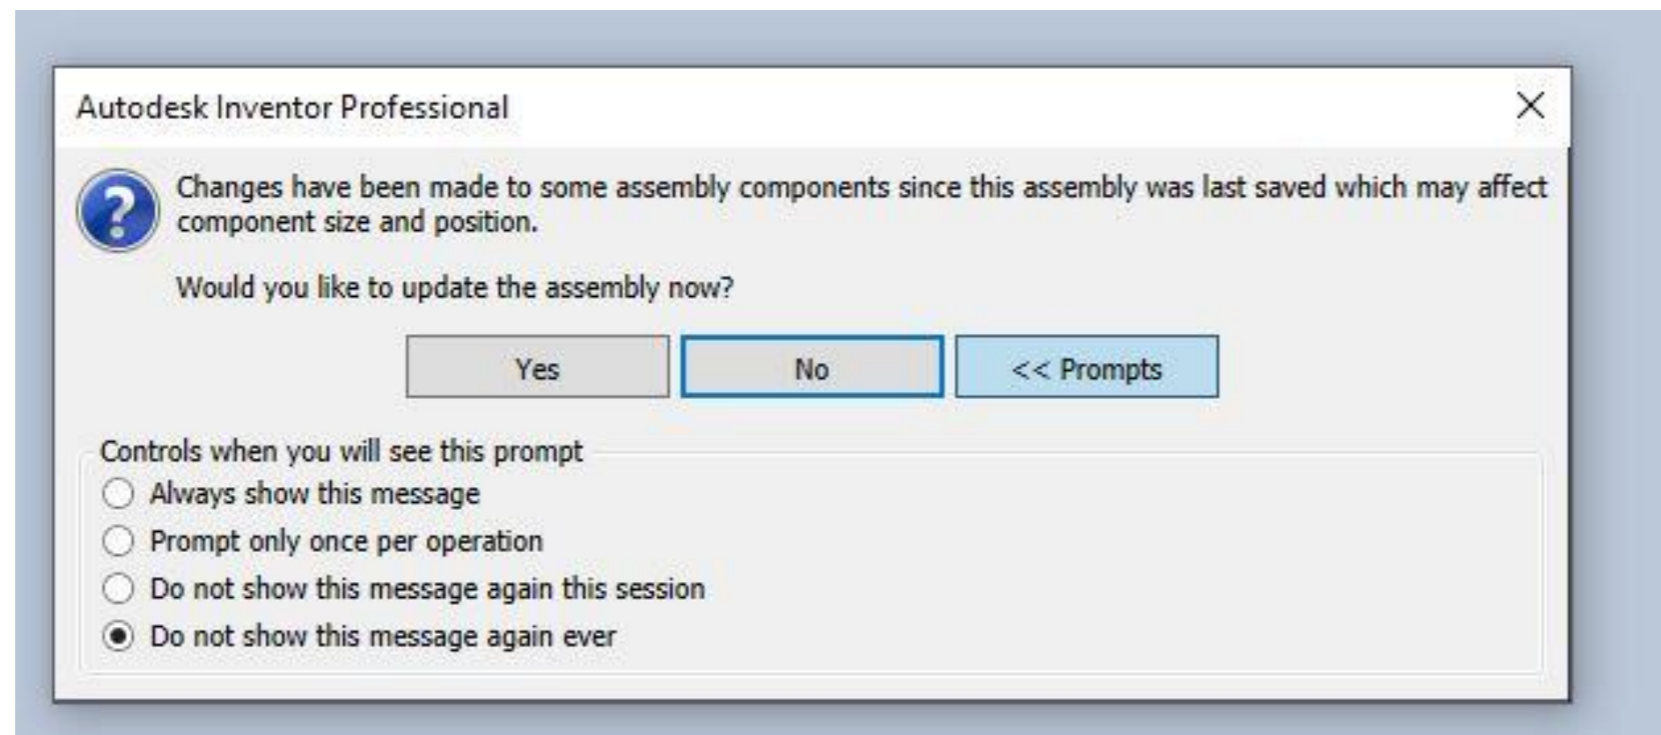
Autodesk Inventor Professional

Changes have been made to some assembly components since this assembly was last saved which may affect component size and position.

Would you like to update the assembly now?

Yes

No

<< Prompts

Controls when you will see this prompt

Always show this message

Prompt only once per operation

Do not show this message again this session

Do not show this message again ever